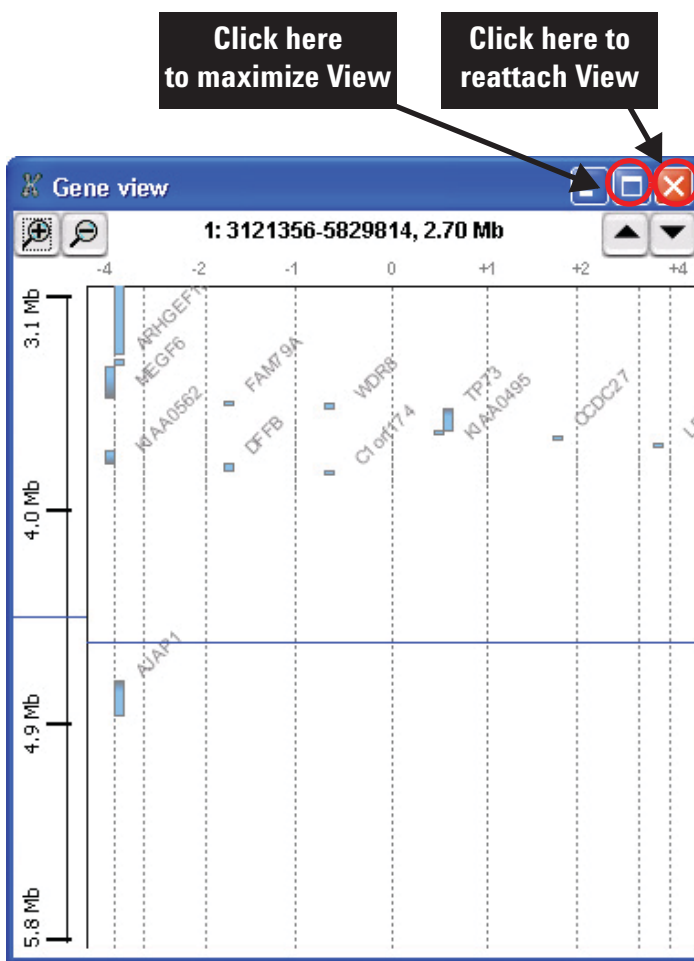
Click here to maximize View

Click here to reattach View

Gene view

1: 3121356-5829814, 2.70 Mb

-4 -2 -1 0 +1 +2 +4

3.1 Mb

4.0 Mb

4.9 Mb

5.8 Mb

ARHGEF1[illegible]

MEGF6

KIAA0562

FAM79A

DFFB

WDR8

C1orf174

TP73

KIAA0495

CCDC27

AJAP1